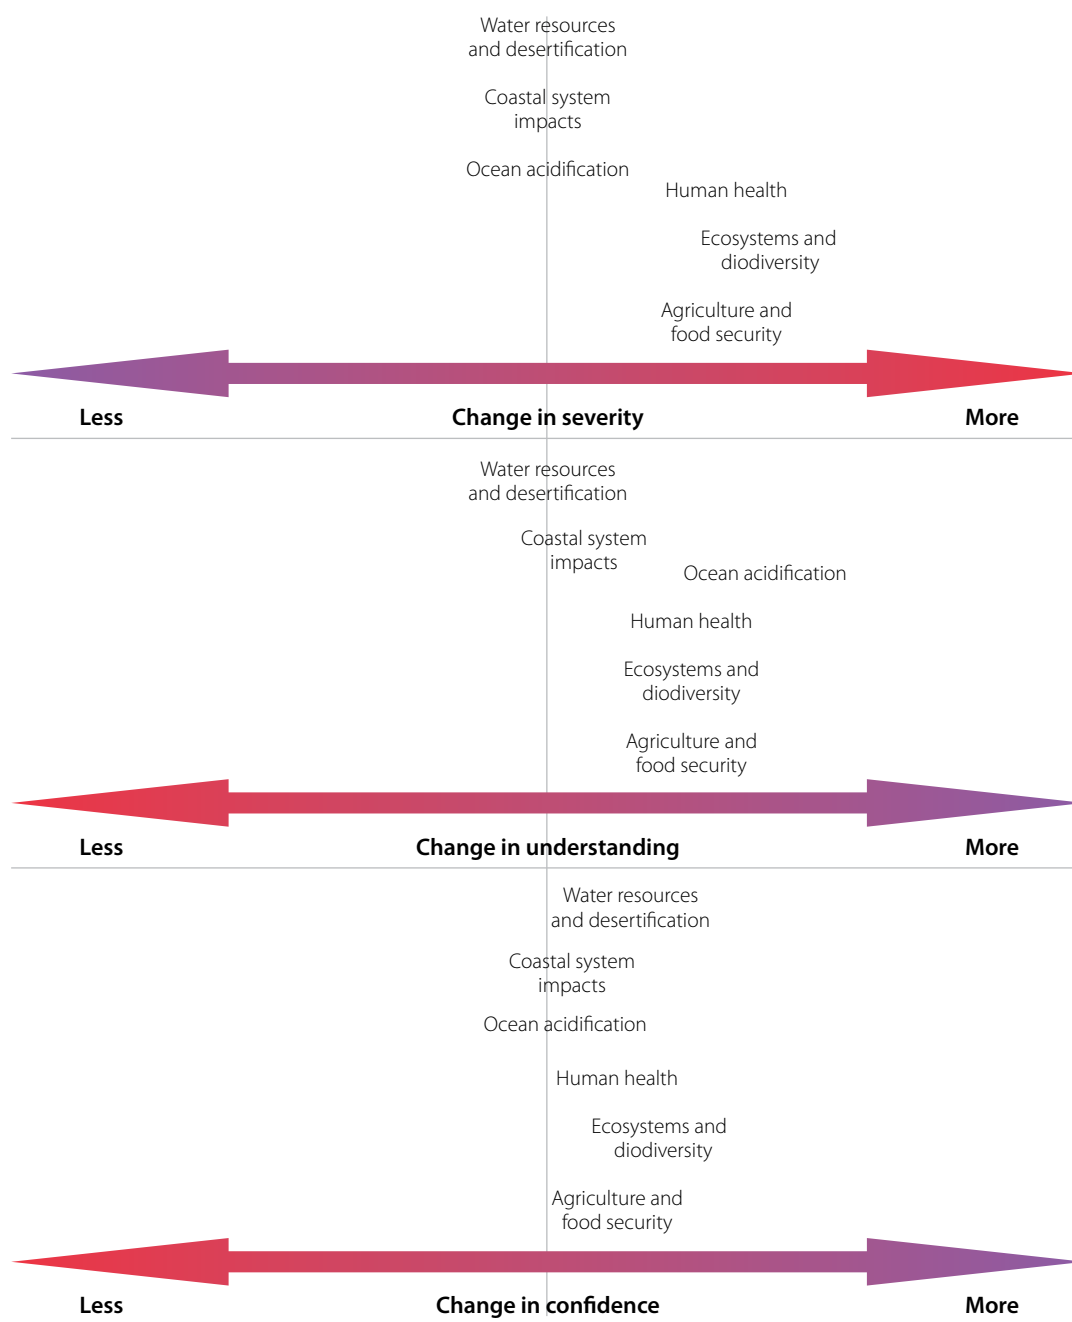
Water resources and desertification

Coastal system impacts

Ocean acidification

Human health

Ecosystems and diodiversity

Agriculture and food security

Less

Change in severity

More

Water resources and desertification

Coastal system impacts

Ocean acidification

Human health

Ecosystems and diodiversity

Agriculture and food security

Less

Change in understanding

More

Water resources and desertification

Coastal system impacts

Ocean acidification

Human health

Ecosystems and diodiversity

Agriculture and food security

Less

Change in confidence

More